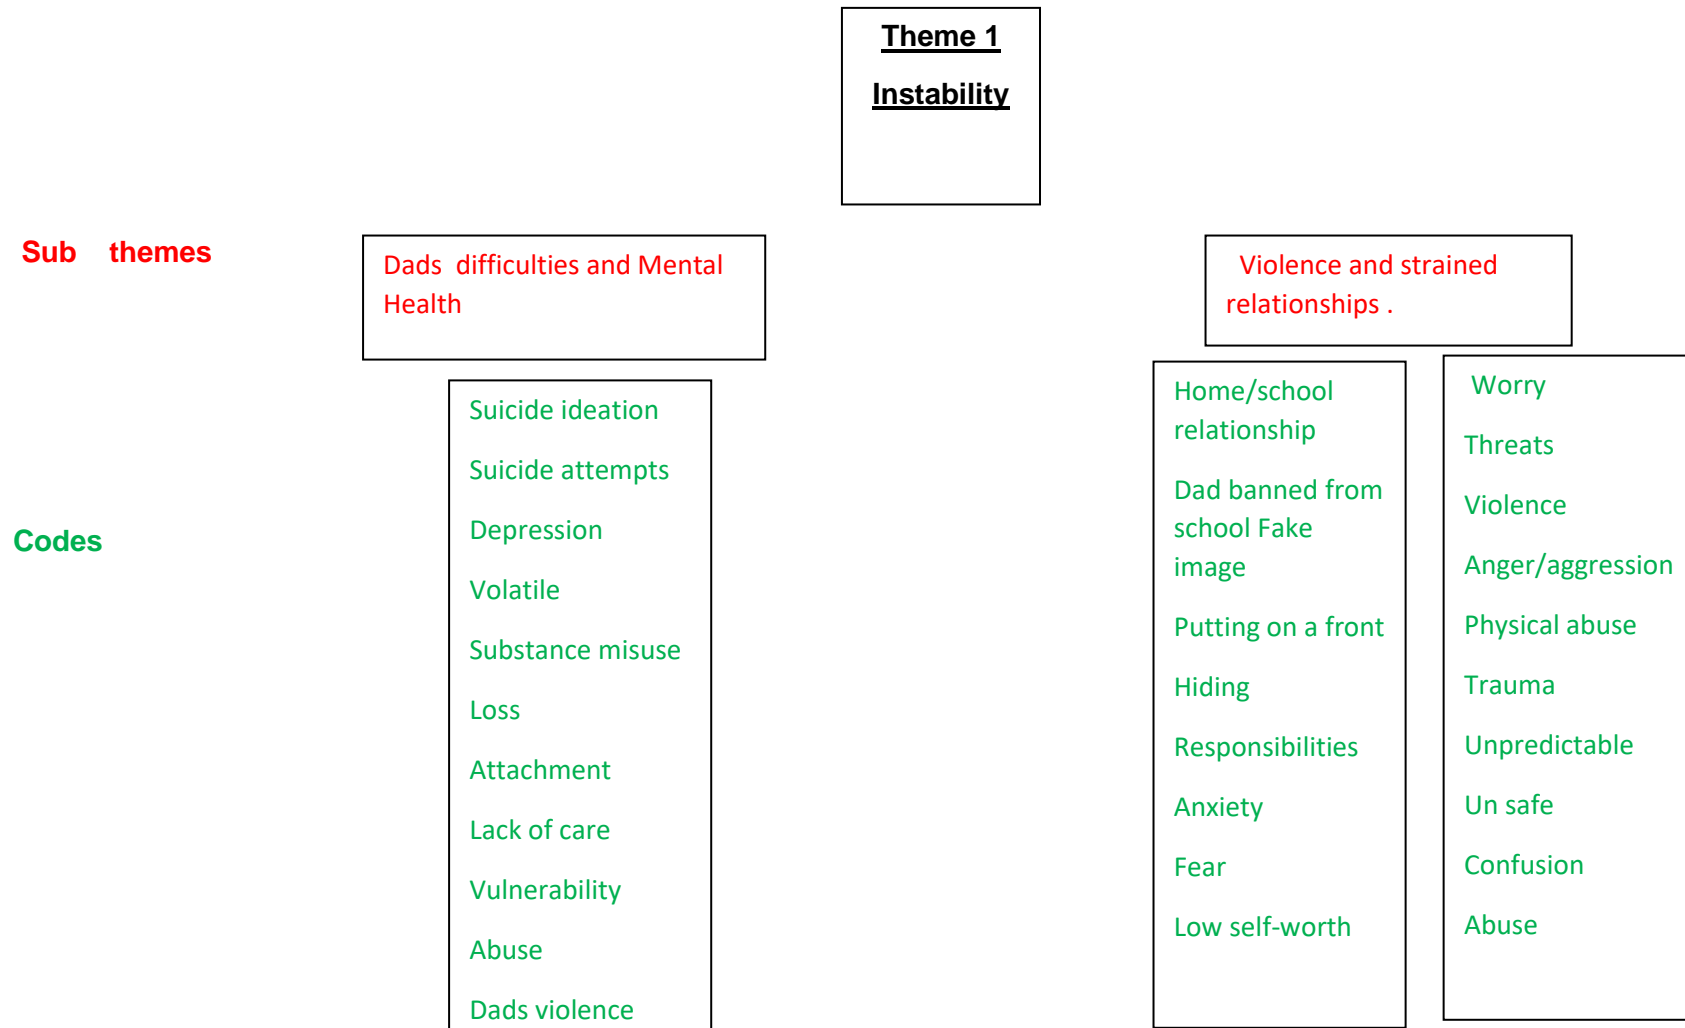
Theme 1

Instability

Sub themes

Dads difficulties and Mental Health

Violence and strained relationships .

Codes

Suicide ideation

Suicide attempts

Depression

Volatile

Substance misuse

Loss

Attachment

Lack of care

Vulnerability

Abuse

Dads violence

Home/school relationship

Dad banned from school Fake image

Putting on a front

Hiding

Responsibilities

Anxiety

Fear

Low self-worth

Worry

Threats

Violence

Anger/aggression

Physical abuse

Trauma

Unpredictable

Un safe

Confusion

Abuse